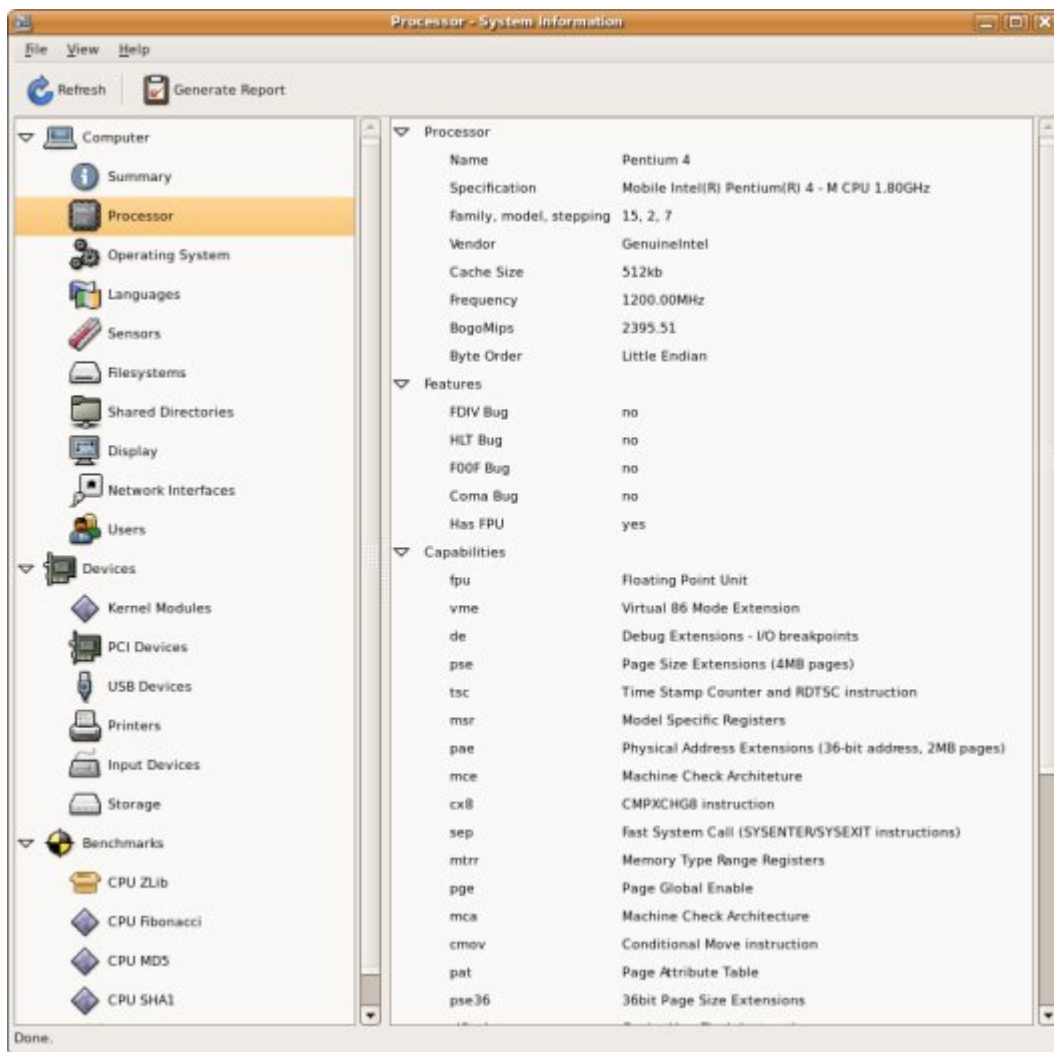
Processor - System Information

File View Help

Refresh Generate Report

Computer
Summary
Processor
Operating System
Languages
Sensors
Filesystems
Shared Directories
Display
Network Interfaces
Users
Devices
Kernel Modules
PCI Devices
USB Devices
Printers
Input Devices
Storage
Benchmarks
CPU ZLib
CPU Fibonacci
CPU MD5
CPU SHA1

Processor
| | |
|---|---|
| Name | Pentium 4 |
| Specification | Mobile Intel(R) Pentium(R) 4 - M CPU 1.80GHz |
| Family, model, stepping | 15, 2, 7 |
| Vendor | GenuineIntel |
| Cache Size | 512kb |
| Frequency | 1200.00MHz |
| BogoMips | 2395.51 |
| Byte Order | Little Endian |

Features
| | |
|---|---|
| FDIV Bug | no |
| HLT Bug | no |
| F00F Bug | no |
| Coma Bug | no |
| Has FPU | yes |

Capabilities
| | |
|---|---|
| fpu | Floating Point Unit |
| vme | Virtual 86 Mode Extension |
| de | Debug Extensions - I/O breakpoints |
| pse | Page Size Extensions (4MB pages) |
| tsc | Time Stamp Counter and RDTSC instruction |
| msr | Model Specific Registers |
| pae | Physical Address Extensions (36-bit address, 2MB pages) |
| mce | Machine Check Architeture |
| cx8 | CMPXCHG8 instruction |
| sep | Fast System Call (SYSENTER/SYSEXIT instructions) |
| mtrr | Memory Type Range Registers |
| pge | Page Global Enable |
| mca | Machine Check Architecture |
| cmov | Conditional Move instruction |
| pat | Page Attribute Table |
| pse36 | 36bit Page Size Extensions |

Done.